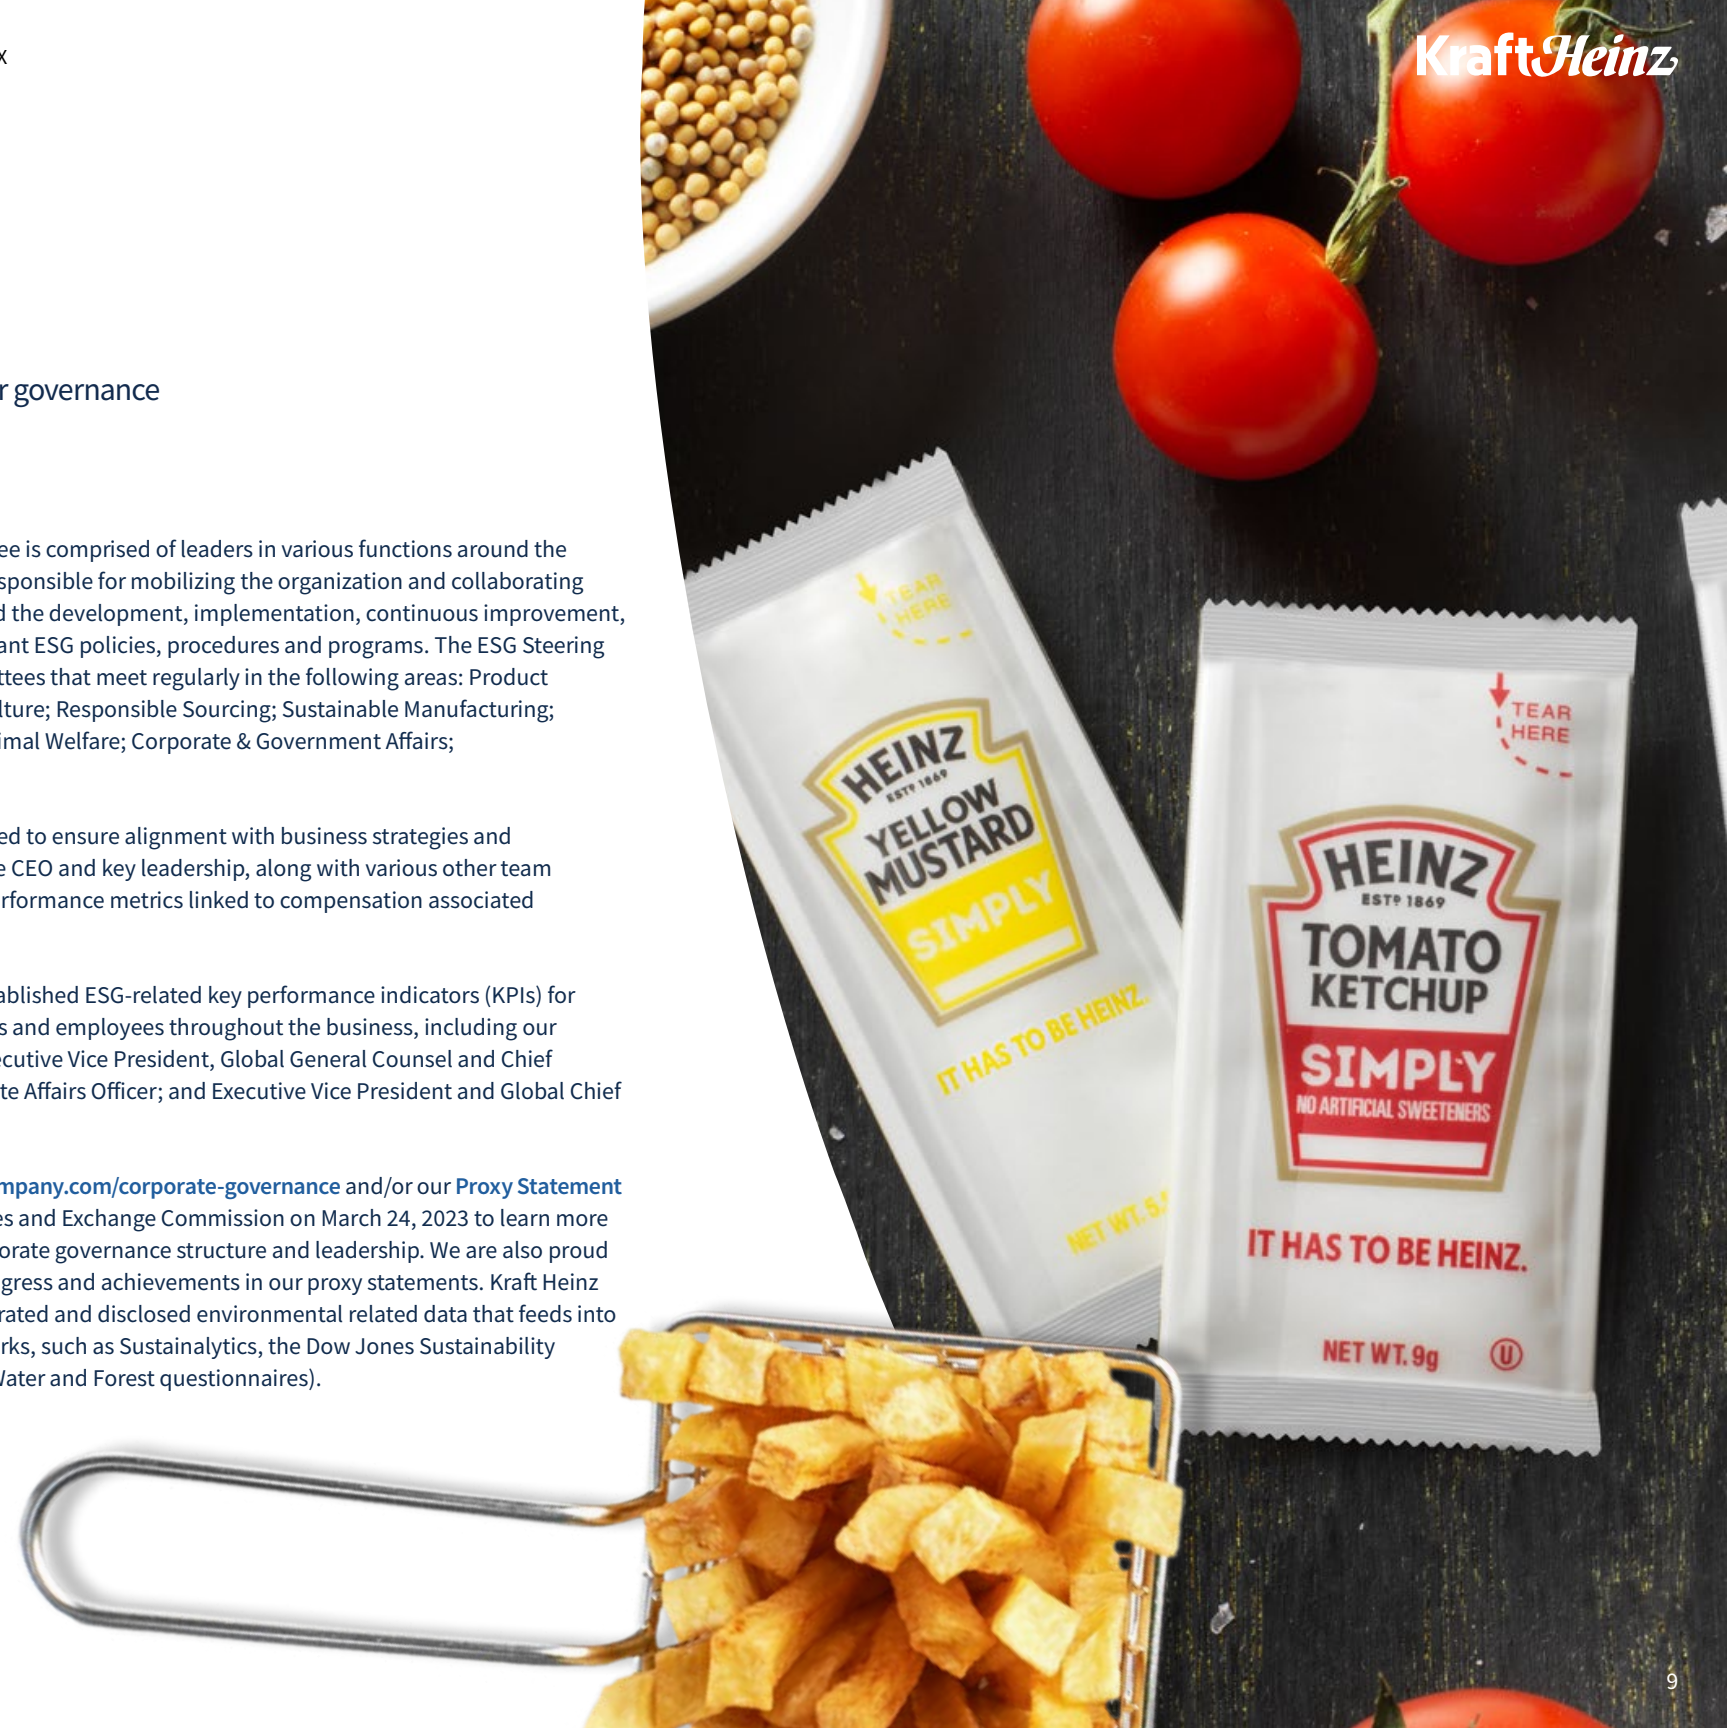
x

r governance

ee is comprised of leaders in various functions around the sponsible for mobilizing the organization and collaborating d the development, implementation, continuous improvement, ant ESG policies, procedures and programs. The ESG Steering ttees that meet regularly in the following areas: Product lture; Responsible Sourcing; Sustainable Manufacturing; imal Welfare; Corporate & Government Affairs;

ed to ensure alignment with business strategies and e CEO and key leadership, along with various other team rformance metrics linked to compensation associated

ablished ESG-related key performance indicators (KPIs) for s and employees throughout the business, including our ecutive Vice President, Global General Counsel and Chief te Affairs Officer; and Executive Vice President and Global Chief

mpany.com/corporate-governance and/or our Proxy Statement es and Exchange Commission on March 24, 2023 to learn more orate governance structure and leadership. We are also proud gress and achievements in our proxy statements. Kraft Heinz rated and disclosed environmental related data that feeds into rks, such as Sustainalytics, the Dow Jones Sustainability Vater and Forest questionnaires).

KraftHeinz

TEAR HERE

HEINZ
ESTD 1869
YELLOW MUSTARD
SIMPLY
IT HAS TO BE HEINZ.
NET WT. 5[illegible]

TEAR HERE

HEINZ
ESTD 1869
TOMATO KETCHUP
SIMPLY
NO ARTIFICIAL SWEETENERS
IT HAS TO BE HEINZ.
NET WT. 9g

9